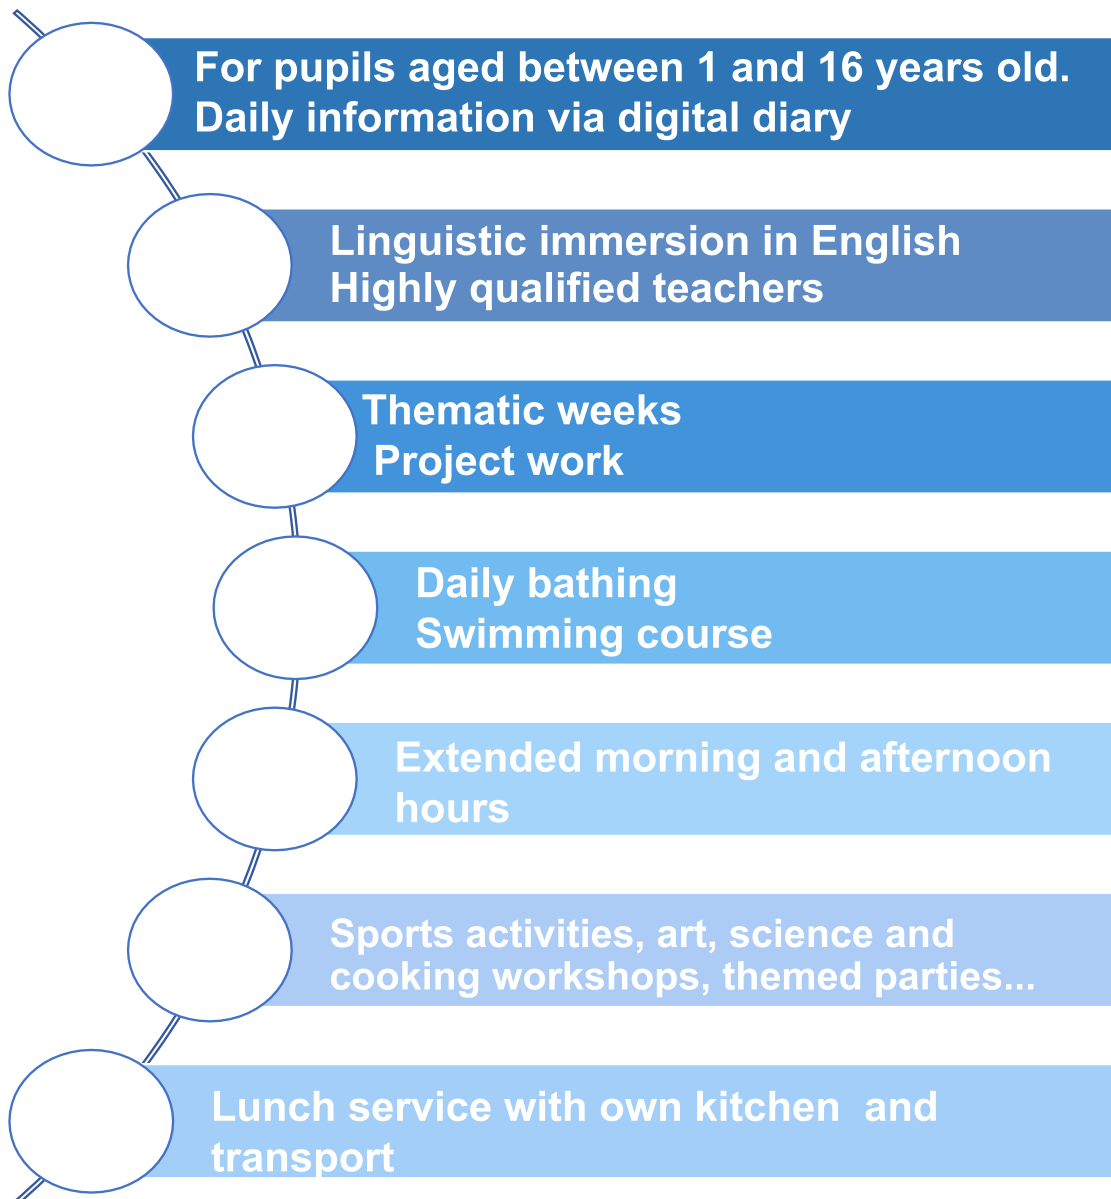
For pupils aged between 1 and 16 years old.
Daily information via digital diary

Linguistic immersion in English
Highly qualified teachers

Thematic weeks
Project work

Daily bathing
Swimming course

Extended morning and afternoon hours

Sports activities, art, science and cooking workshops, themed parties...

Lunch service with own kitchen and transport